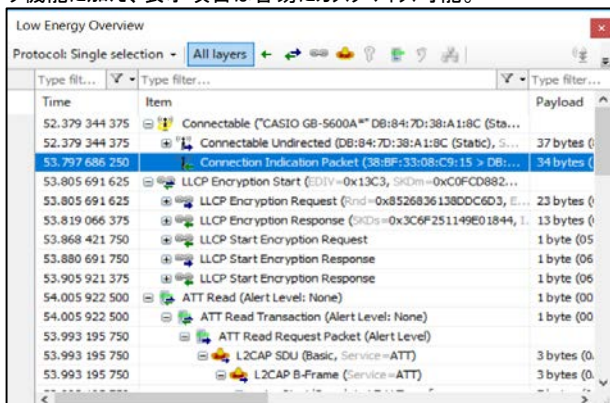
Low Energy Overview

Protocol: Single selection ▾ | All layers

Type filt... | Type filter... | Type filter...

| Time | Item | Payload |
|---|---|---|
| 52.379 344 375 | Connectable ("CASIO GB-5600A*" DB:84:7D:38:A1:8C (Sta... | |
| 52.379 344 375 | Connectable Undirected (DB:84:7D:38:A1:8C (Static), S... | 37 bytes ( |
| 53.797 686 250 | Connection Indication Packet (38:BF:33:08:C9:15 > DB:... | 34 bytes ( |
| 53.805 691 625 | LLCP Encryption Start (EDIV=0x13C3, SKDm=0xC0FCD882... | |
| 53.805 691 625 | LLCP Encryption Request (Rnd=0x8526836138DDC6D3, E... | 23 bytes ( |
| 53.819 066 375 | LLCP Encryption Response (SKDs=0x3C6F251149E01844, I... | 13 bytes ( |
| 53.868 421 750 | LLCP Start Encryption Request | 1 byte (05 |
| 53.880 691 750 | LLCP Start Encryption Response | 1 byte (06 |
| 53.905 921 375 | LLCP Start Encryption Response | 1 byte (06 |
| 54.005 922 500 | ATT Read (Alert Level: None) | 1 byte (00 |
| 54.005 922 500 | ATT Read Transaction (Alert Level: None) | 1 byte (00 |
| 53.993 195 750 | ATT Read Request Packet (Alert Level) | |
| 53.993 195 750 | L2CAP SDU (Basic, Service=ATT) | 3 bytes (0. |
| 53.993 195 750 | L2CAP B-Frame (Service=ATT) | 3 bytes (0. |